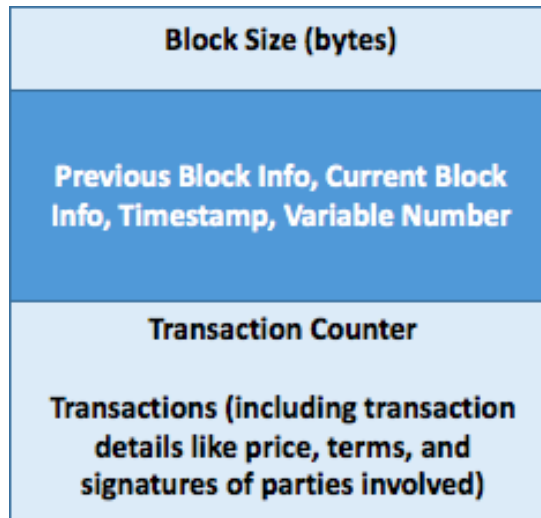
Block Size (bytes)

Previous Block Info, Current Block Info, Timestamp, Variable Number

Transaction Counter

Transactions (including transaction details like price, terms, and signatures of parties involved)